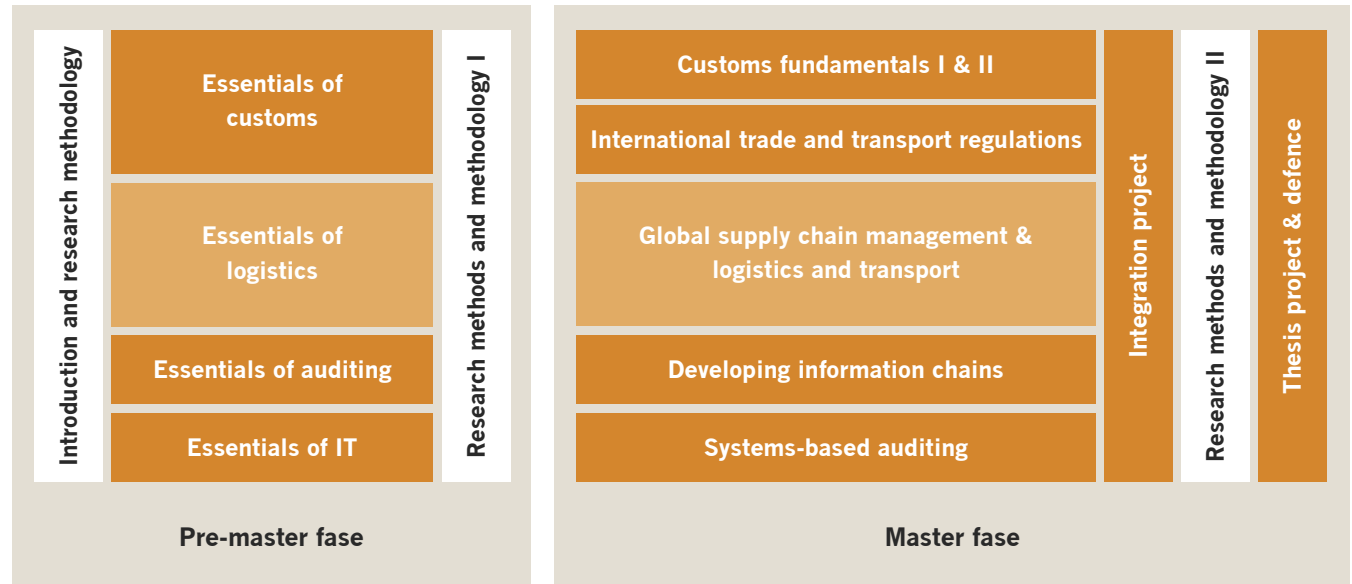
Introduction and research methodology

Essentials of customs

Essentials of logistics

Essentials of auditing

Essentials of IT

Research methods and methodology I

Pre-master fase

Customs fundamentals I & II

International trade and transport regulations

Global supply chain management & logistics and transport

Developing information chains

Systems-based auditing

Integration project

Research methods and methodology II

Thesis project & defence

Master fase